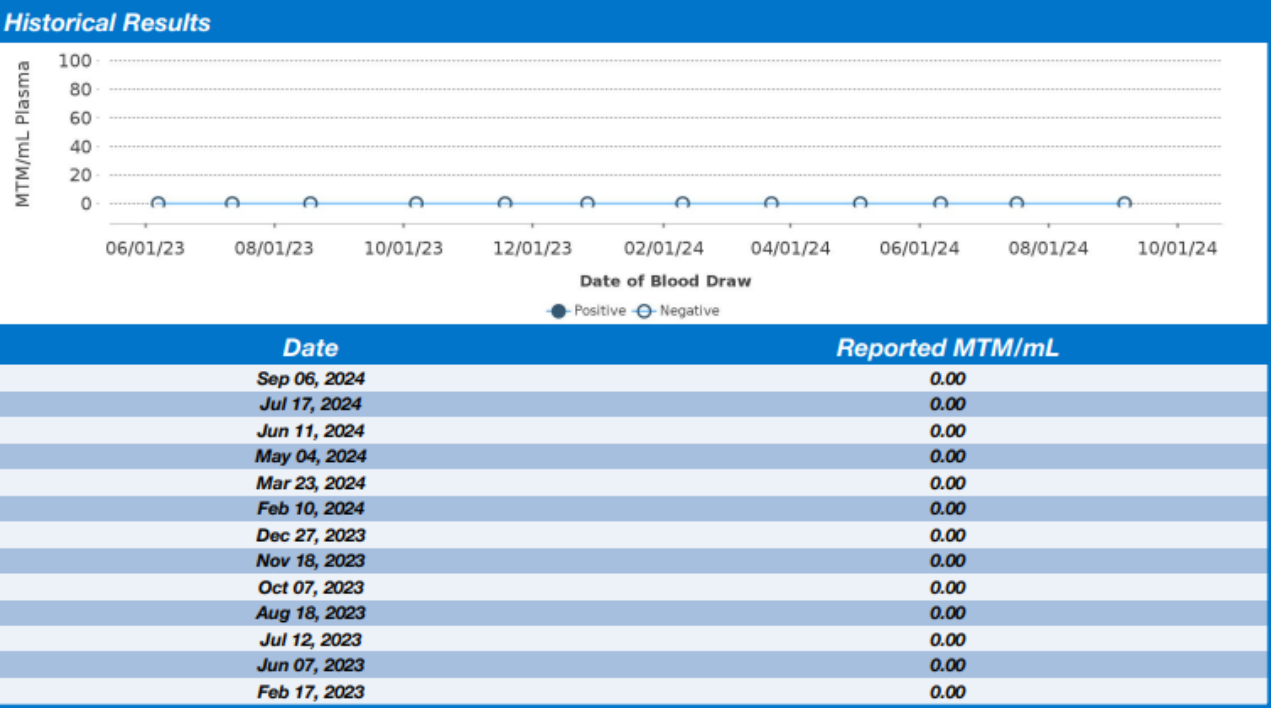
Historical Results

MTM/mL Plasma

100
80
60
40
20
0

06/01/23 08/01/23 10/01/23 12/01/23 02/01/24 04/01/24 06/01/24 08/01/24 10/01/24

Date of Blood Draw

Positive Negative

| Date | Reported MTM/mL |
|---|---|
| Sep 06, 2024 | 0.00 |
| Jul 17, 2024 | 0.00 |
| Jun 11, 2024 | 0.00 |
| May 04, 2024 | 0.00 |
| Mar 23, 2024 | 0.00 |
| Feb 10, 2024 | 0.00 |
| Dec 27, 2023 | 0.00 |
| Nov 18, 2023 | 0.00 |
| Oct 07, 2023 | 0.00 |
| Aug 18, 2023 | 0.00 |
| Jul 12, 2023 | 0.00 |
| Jun 07, 2023 | 0.00 |
| Feb 17, 2023 | 0.00 |